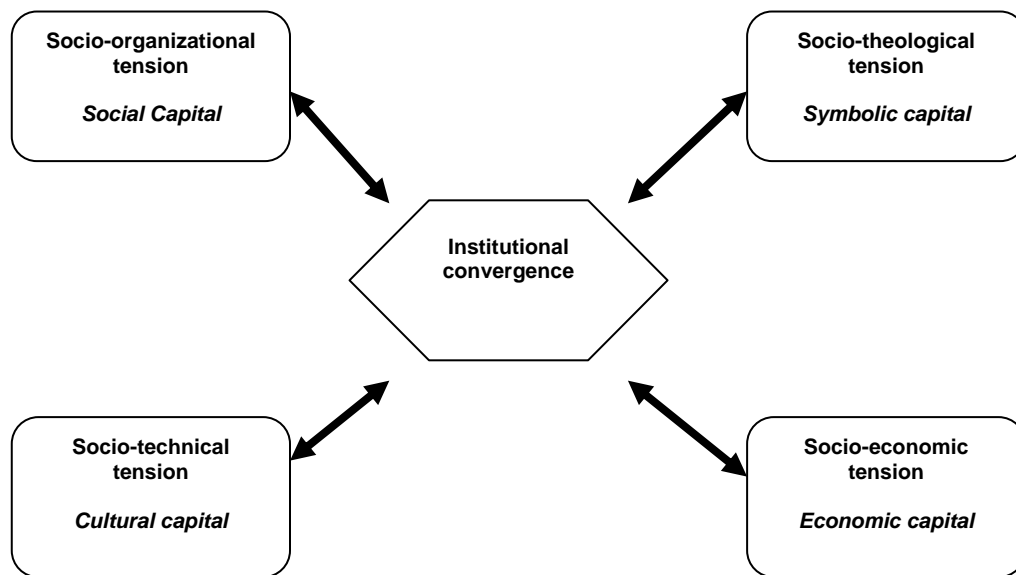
Socio-organizational tension

Social Capital

Socio-theological tension

Symbolic capital

Institutional convergence

Socio-technical tension

Cultural capital

Socio-economic tension

Economic capital